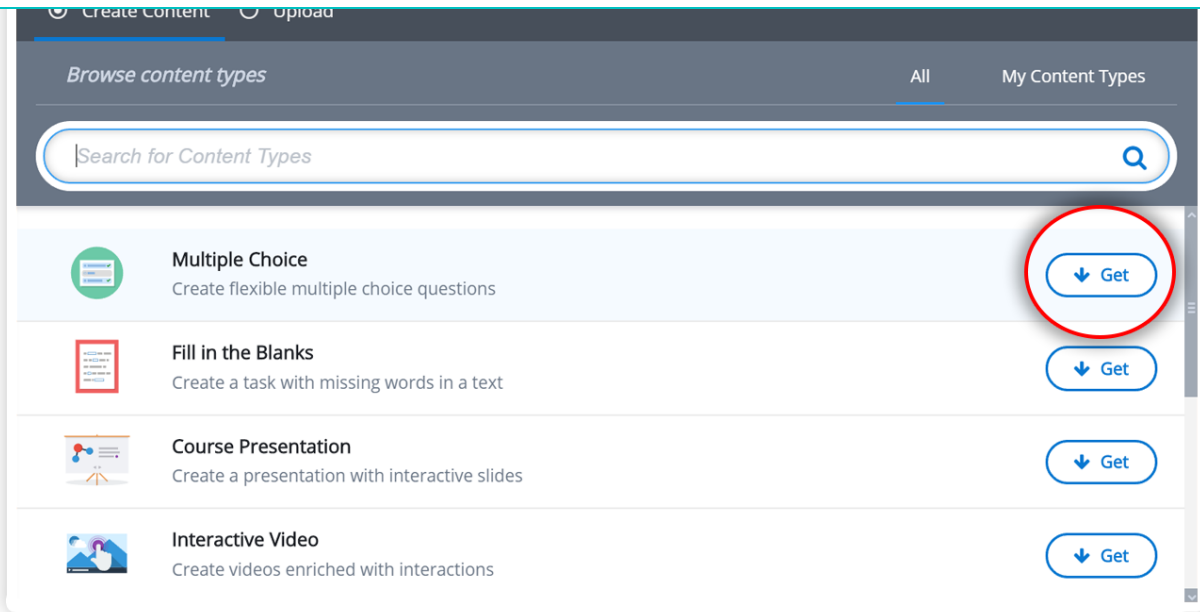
Create Content Upload

Browse content types

All My Content Types

Search for Content Types

Multiple Choice
Create flexible multiple choice questions
Get

Fill in the Blanks
Create a task with missing words in a text
Get

Course Presentation
Create a presentation with interactive slides
Get

Interactive Video
Create videos enriched with interactions
Get